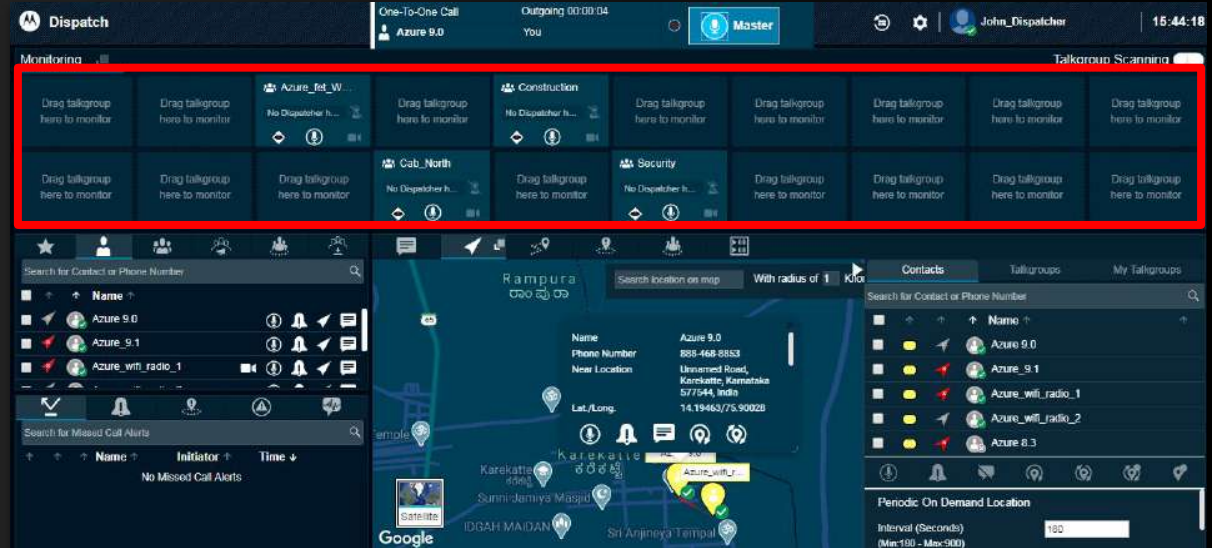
Dispatch

One-To-One Call
Azure 9.0
Outgoing 00:00:04
You
Master
John_Dispatcher
15:44:18

Monitoring
Talkgroup Scanning

Drag talkgroup here to monitor
Drag talkgroup here to monitor
Azure_fet_W...
No Dispatcher h...
Drag talkgroup here to monitor
Construction
No Dispatcher h...
Drag talkgroup here to monitor
Drag talkgroup here to monitor
Drag talkgroup here to monitor
Drag talkgroup here to monitor
Drag talkgroup here to monitor

Drag talkgroup here to monitor
Drag talkgroup here to monitor
Drag talkgroup here to monitor
Cab_North
No Dispatcher h...
Drag talkgroup here to monitor
Security
No Dispatcher h...
Drag talkgroup here to monitor
Drag talkgroup here to monitor
Drag talkgroup here to monitor
Drag talkgroup here to monitor

Search for Contact or Phone Number
Name
Azure 9.0
Azure_9.1
Azure_wifi_radio_1

Search for Missed Call Alerts
Name
Initiator
Time
No Missed Call Alerts

Rampura
ರಾಂಪುರ
Search location on map
With radius of 1 Kilo

Name Azure 9.0
Phone Number 888-468-8853
Near Location Unnamed Road, Karekatte, Karnataka 577544, India
Lat./Long. 14.19463/75.90028

Temple
Karekatte
ಕರೆಕಟ್ಟೆ
Karekatte
ಕರೆಕಟ್ಟೆ
Azure_wifi_r...
Sunni Jamiya Masjid
IDGAH MAIDAN
Sri Anjineya Tempal
Satellite
Google

Contacts
Talkgroups
My Talkgroups
Search for Contact or Phone Number
Name
Azure 9.0
Azure_9.1
Azure_wifi_radio_1
Azure_wifi_radio_2
Azure 8.3

Periodic On Demand Location
Interval (Seconds)
(Min:180 - Max:900)
180